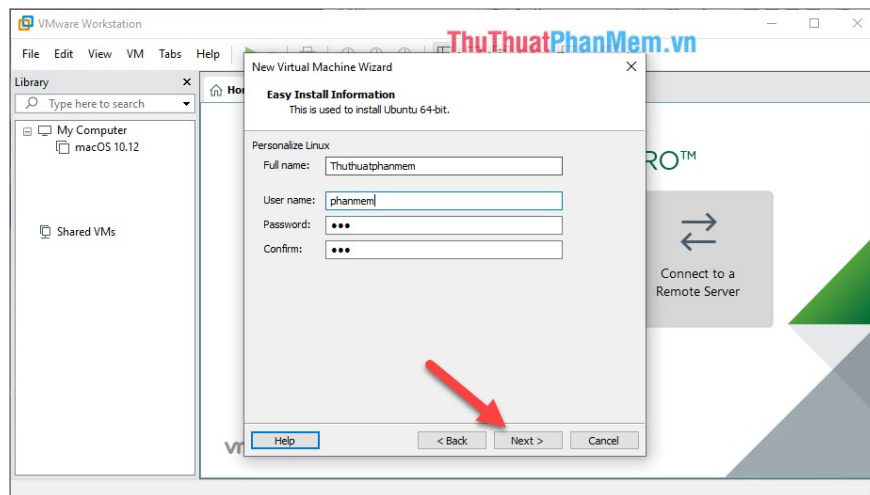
VMware Workstation

File Edit View VM Tabs Help

ThuThuatPhanMem.vn

Library

Type here to search

My Computer

macOS 10.12

Shared VMs

Ho

RO™

Connect to a Remote Server

vm

New Virtual Machine Wizard

Easy Install Information

This is used to install Ubuntu 64-bit.

Personalize Linux

Full name: Thuthuatphanmem

User name: phanmem

Password: •••

Confirm: •••

Help

< Back

Next >

Cancel